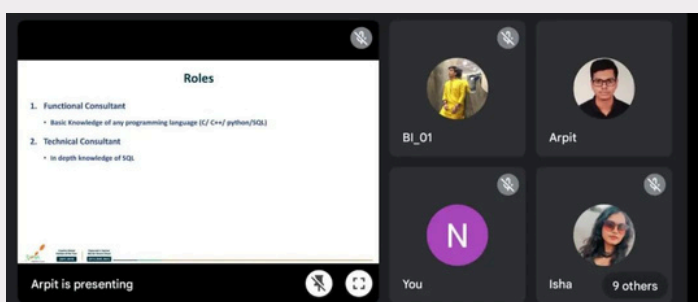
Roles

1. Functional Consultant
• Basic Knowledge of any programming language (C/ C++/ python/SQL)

2. Technical Consultant
• In depth knowledge of SQL

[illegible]

Arpit is presenting

BI_01

Arpit

N

You

Isha

9 others